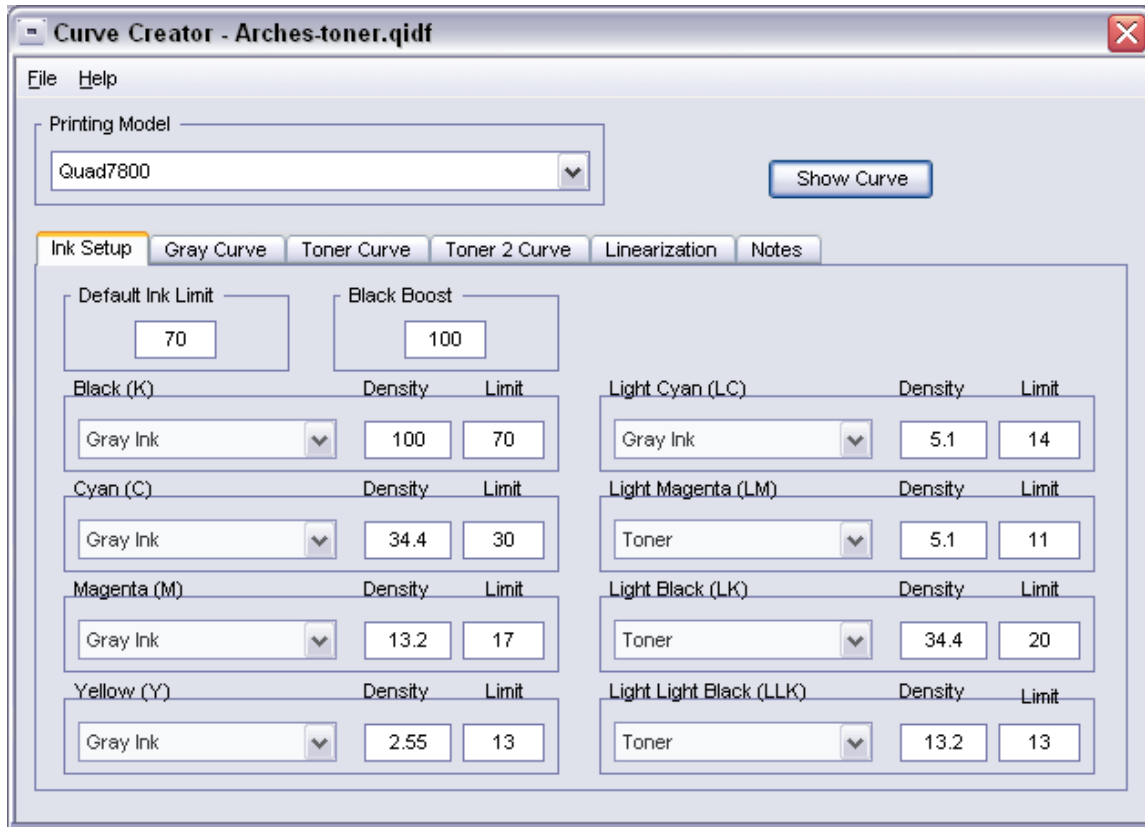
Curve Creator - Arches-toner.qidf

File Help

Printing Model

Quad7800

Show Curve

Ink Setup Gray Curve Toner Curve Toner 2 Curve Linearization Notes

Default Ink Limit
70

Black Boost
100

Black (K) Density Limit
Gray Ink 100 70

Cyan (C) Density Limit
Gray Ink 34.4 30

Magenta (M) Density Limit
Gray Ink 13.2 17

Yellow (Y) Density Limit
Gray Ink 2.55 13

Light Cyan (LC) Density Limit
Gray Ink 5.1 14

Light Magenta (LM) Density Limit
Toner 5.1 11

Light Black (LK) Density Limit
Toner 34.4 20

Light Light Black (LLK) Density Limit
Toner 13.2 13